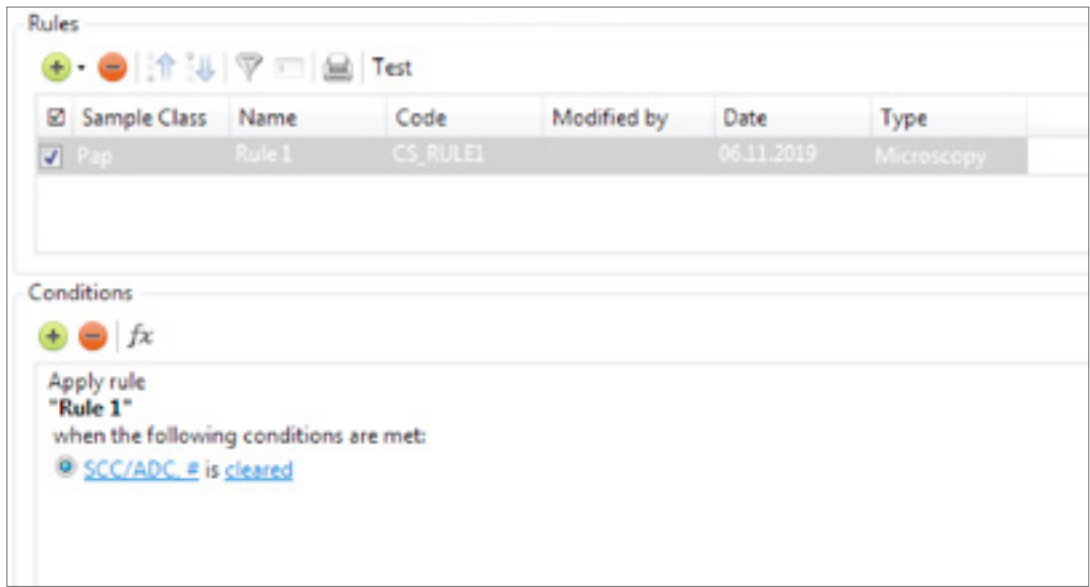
Rules

Test

| ☑ | Sample Class | Name | Code | Modified by | Date | Type |
|---|---|---|---|---|---|---|
| ☑ | Pap | Rule 1 | CS_RULE1 | | 06.11.2019 | Microscopy |

Conditions

$fx$

Apply rule
**"Rule 1"**
when the following conditions are met:
SCC/ADC, # is cleared